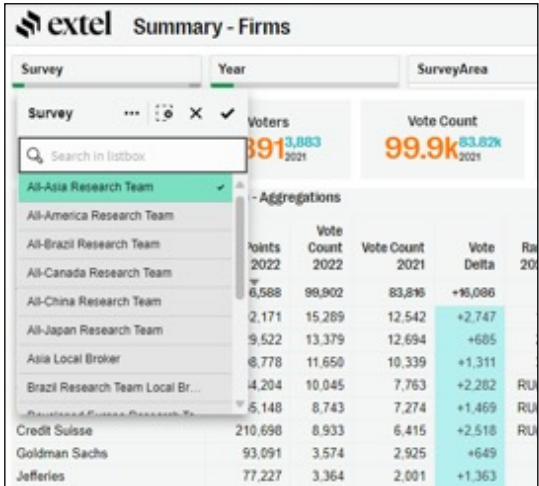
extel Summary - Firms

Survey | Year | SurveyArea

Survey ··· ✕ ✓

Search in listbox

All-Asia Research Team ✓
All-America Research Team
All-Brazil Research Team
All-Canada Research Team
All-China Research Team
All-Japan Research Team
Asia Local Broker
Brazil Research Team Local Br...
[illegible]

Voters
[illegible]891 3,883 2021

Vote Count
99.9k 83.82k 2021

- Aggregations

| | Points 2022 | Vote Count 2022 | Vote Count 2021 | Vote Delta | Ra 20 |
|---|---|---|---|---|---|
| | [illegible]6,588 | 99,902 | 83,816 | +16,086 | |
| | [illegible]2,171 | 15,289 | 12,542 | +2,747 | |
| | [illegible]9,522 | 13,379 | 12,694 | +685 | |
| | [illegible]8,778 | 11,650 | 10,339 | +1,311 | |
| | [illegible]4,204 | 10,045 | 7,763 | +2,282 | RU |
| | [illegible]5,148 | 8,743 | 7,274 | +1,469 | RU |
| Credit Suisse | 210,698 | 8,933 | 6,415 | +2,518 | RU |
| Goldman Sachs | 93,091 | 3,574 | 2,925 | +649 | |
| Jefferies | 77,227 | 3,364 | 2,001 | +1,363 | |